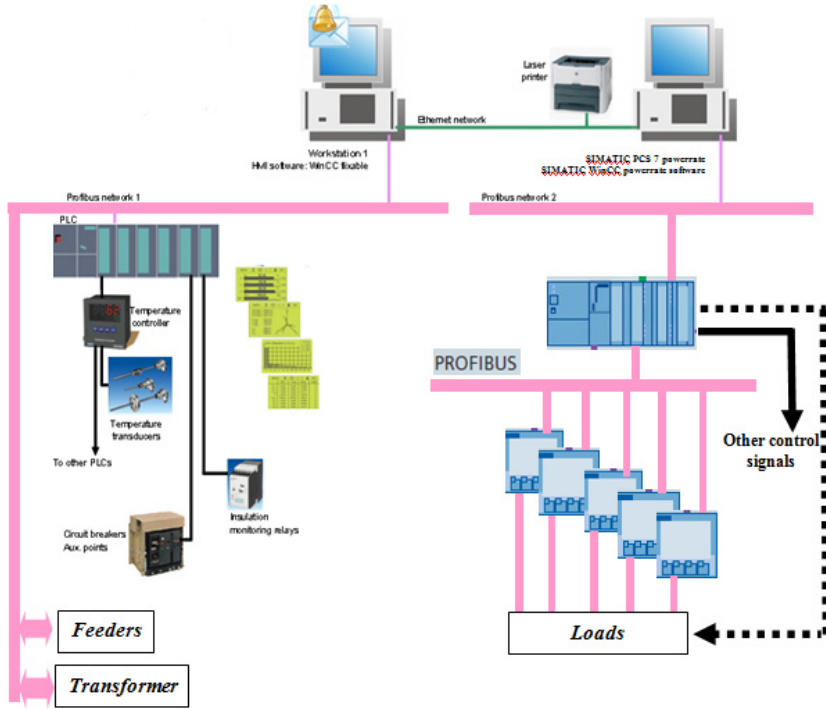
Laser printer

Ethernet network

Workstation 1
HMI software: WinCC flexible

SIMATIC PCS 7 powerrate
SIMATIC WinCC powerrate software

Profibus network 1

Profibus network 2

PLC

Temperature controller

Temperature transducers

To other PLCs

Circuit breakers
Aux. points

Insulation monitoring relays

PROFIBUS

Other control signals

Feeders

Transformer

Loads